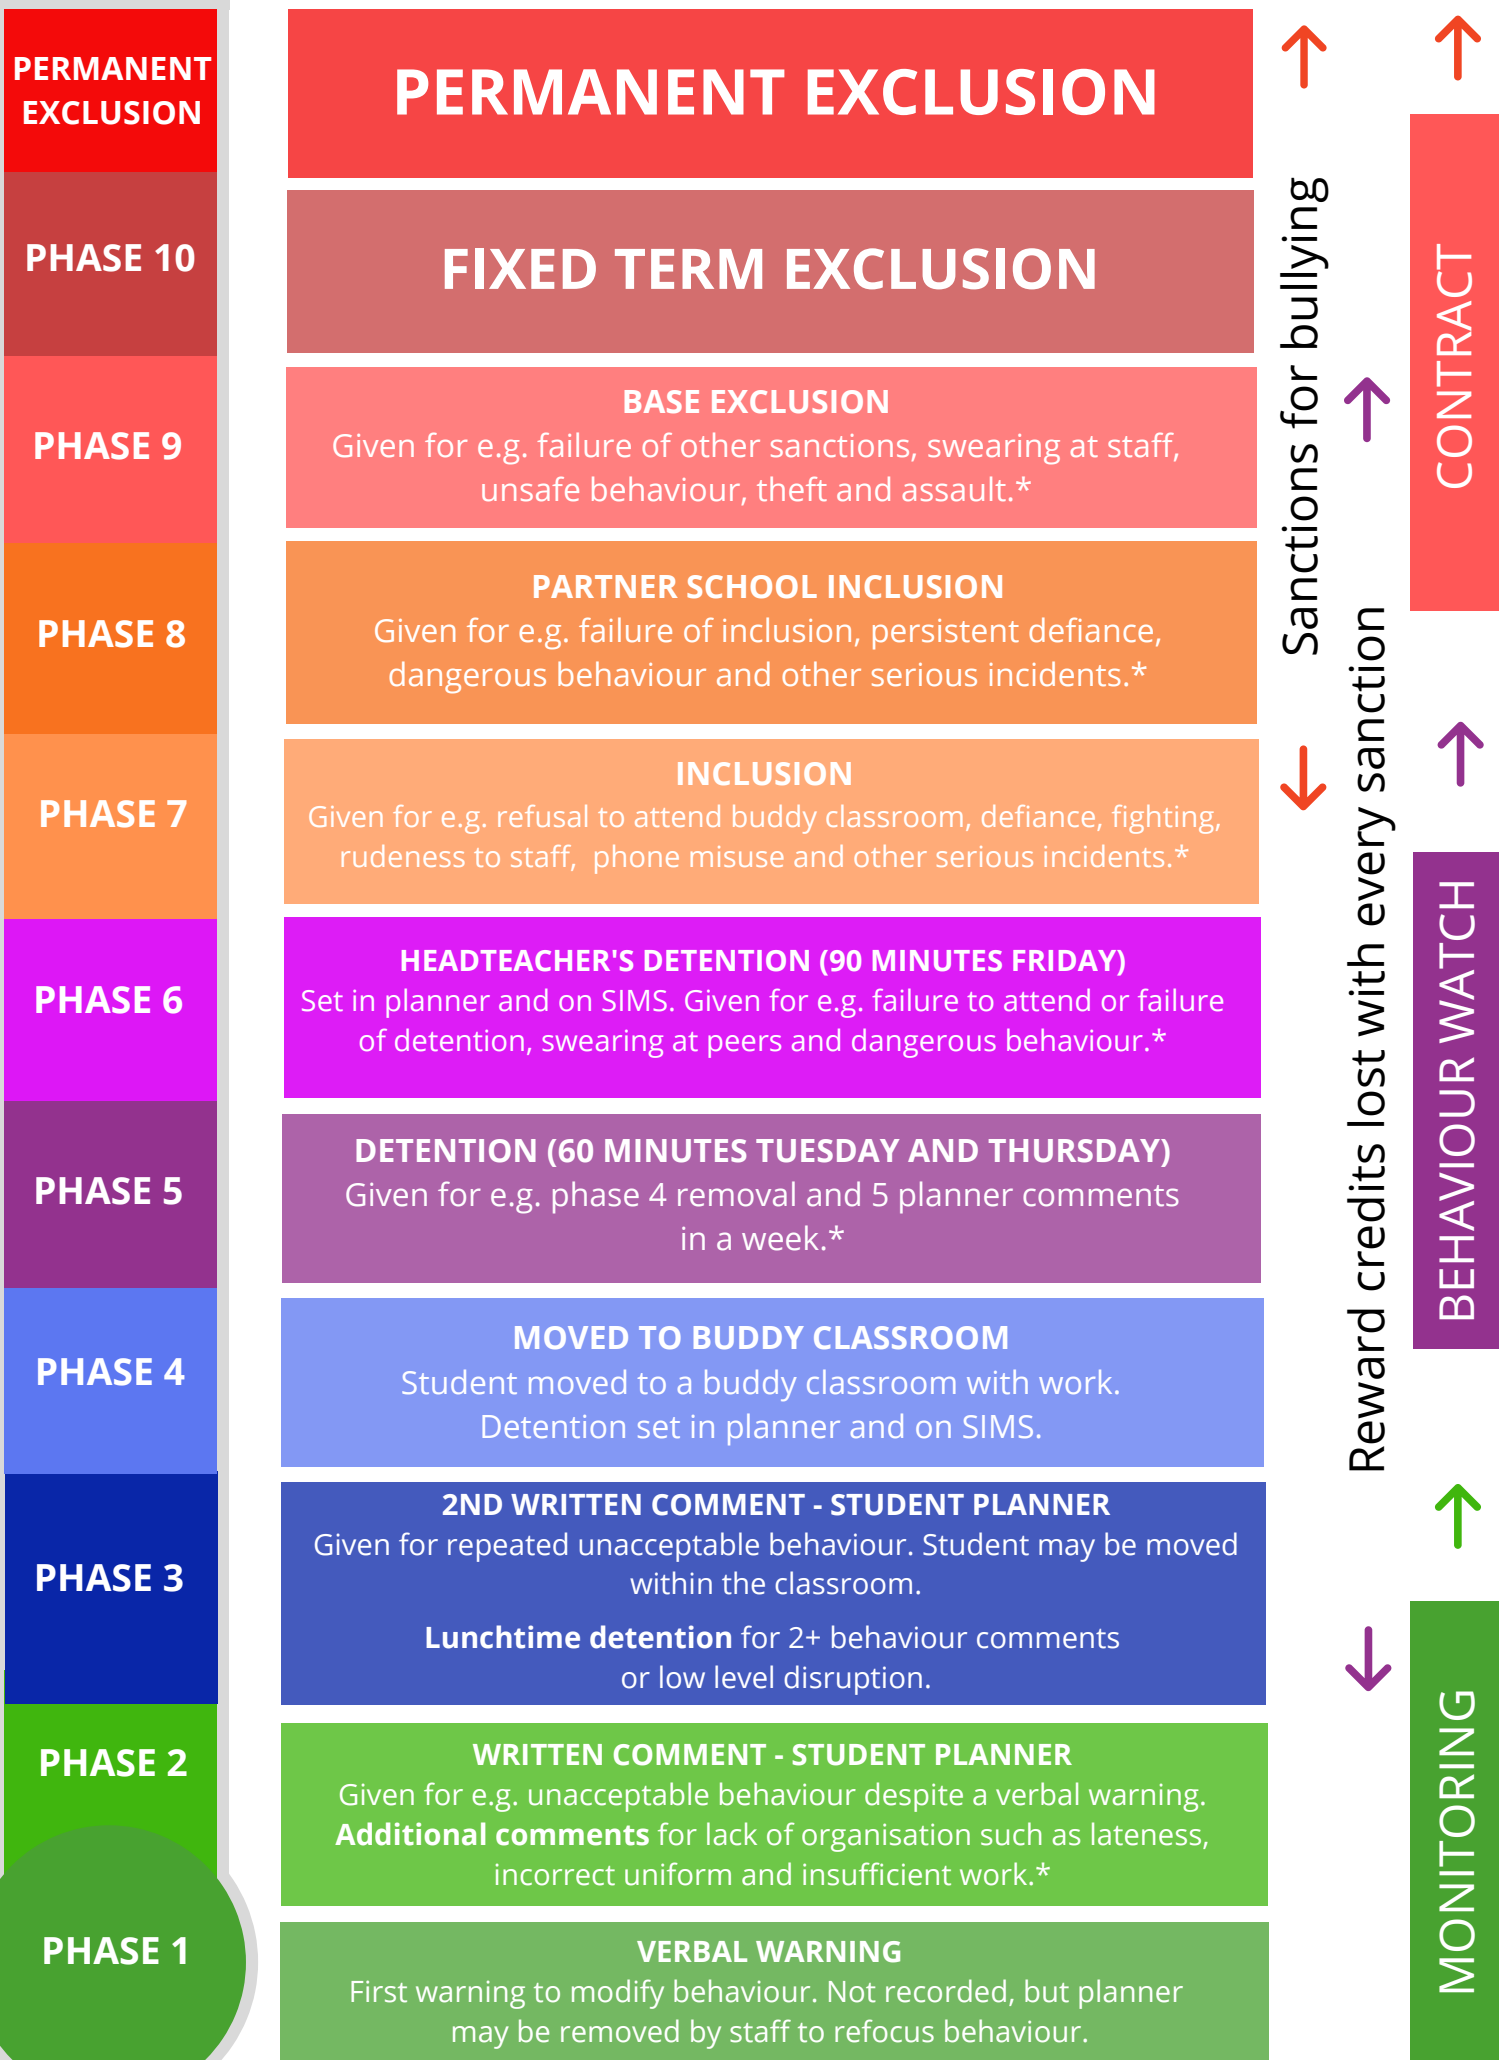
PERMANENT EXCLUSION

PERMANENT EXCLUSION

PHASE 10

FIXED TERM EXCLUSION

PHASE 9

BASE EXCLUSION
Given for e.g. failure of other sanctions, swearing at staff, unsafe behaviour, theft and assault.*

PHASE 8

PARTNER SCHOOL INCLUSION
Given for e.g. failure of inclusion, persistent defiance, dangerous behaviour and other serious incidents.*

PHASE 7

INCLUSION
Given for e.g. refusal to attend buddy classroom, defiance, fighting, rudeness to staff, phone misuse and other serious incidents.*

PHASE 6

HEADTEACHER'S DETENTION (90 MINUTES FRIDAY)
Set in planner and on SIMS. Given for e.g. failure to attend or failure of detention, swearing at peers and dangerous behaviour.*

PHASE 5

DETENTION (60 MINUTES TUESDAY AND THURSDAY)
Given for e.g. phase 4 removal and 5 planner comments in a week.*

PHASE 4

MOVED TO BUDDY CLASSROOM
Student moved to a buddy classroom with work. Detention set in planner and on SIMS.

PHASE 3

2ND WRITTEN COMMENT - STUDENT PLANNER
Given for repeated unacceptable behaviour. Student may be moved within the classroom.

Lunchtime detention for 2+ behaviour comments or low level disruption.

PHASE 2

WRITTEN COMMENT - STUDENT PLANNER
Given for e.g. unacceptable behaviour despite a verbal warning. Additional comments for lack of organisation such as lateness, incorrect uniform and insufficient work.*

PHASE 1

VERBAL WARNING
First warning to modify behaviour. Not recorded, but planner may be removed by staff to refocus behaviour.

Sanctions for bullying

Reward credits lost with every sanction

CONTRACT

BEHAVIOUR WATCH

MONITORING